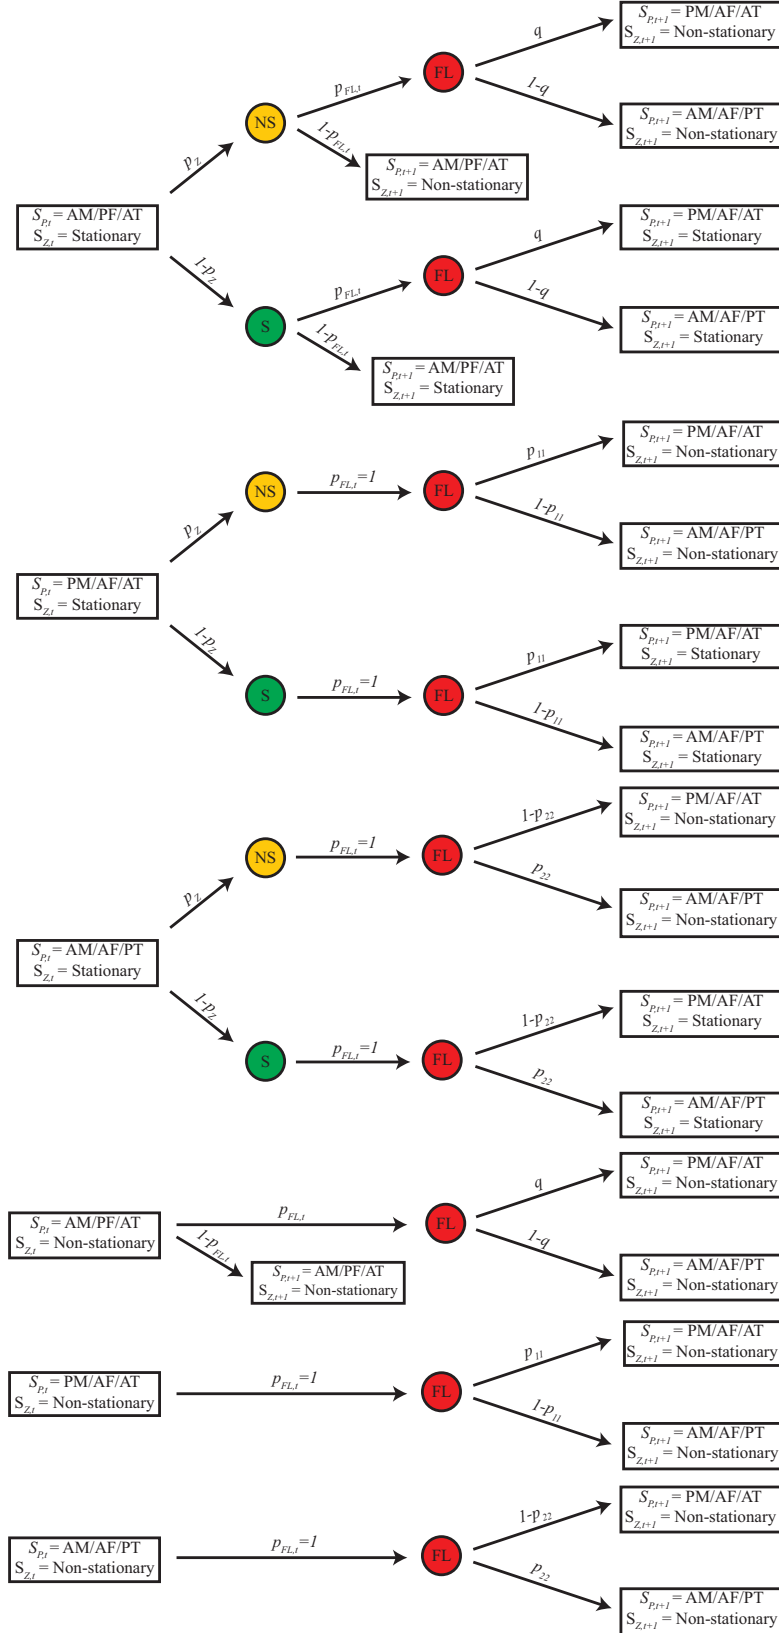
$S_{P,t}$ = AM/PF/AT
$S_{Z,t}$ = Stationary

$p_Z$

NS

$p_{FL,t}$

FL

q

$S_{P,t+1}$ = PM/AF/AT
$S_{Z,t+1}$ = Non-stationary

1-q

$S_{P,t+1}$ = AM/AF/PT
$S_{Z,t+1}$ = Non-stationary

$1\text{-}p_{FL,t}$

$S_{P,t+1}$ = AM/PF/AT
$S_{Z,t+1}$ = Non-stationary

$1\text{-}p_Z$

S

$p_{FL,t}$

FL

q

$S_{P,t+1}$ = PM/AF/AT
$S_{Z,t+1}$ = Stationary

1-q

$S_{P,t+1}$ = AM/AF/PT
$S_{Z,t+1}$ = Stationary

$1\text{-}p_{FL,t}$

$S_{P,t+1}$ = AM/PF/AT
$S_{Z,t+1}$ = Stationary

$S_{P,t}$ = PM/AF/AT
$S_{Z,t}$ = Stationary

$p_Z$

NS

$p_{FL,t}=1$

FL

$p_{11}$

$S_{P,t+1}$ = PM/AF/AT
$S_{Z,t+1}$ = Non-stationary

$1\text{-}p_{11}$

$S_{P,t+1}$ = AM/AF/PT
$S_{Z,t+1}$ = Non-stationary

$1\text{-}p_Z$

S

$p_{FL,t}=1$

FL

$p_{11}$

$S_{P,t+1}$ = PM/AF/AT
$S_{Z,t+1}$ = Stationary

$1\text{-}p_{11}$

$S_{P,t+1}$ = AM/AF/PT
$S_{Z,t+1}$ = Stationary

$S_{P,t}$ = AM/AF/PT
$S_{Z,t}$ = Stationary

$p_Z$

NS

$p_{FL,t}=1$

FL

$1\text{-}p_{22}$

$S_{P,t+1}$ = PM/AF/AT
$S_{Z,t+1}$ = Non-stationary

$p_{22}$

$S_{P,t+1}$ = AM/AF/PT
$S_{Z,t+1}$ = Non-stationary

$1\text{-}p_Z$

S

$p_{FL,t}=1$

FL

$1\text{-}p_{22}$

$S_{P,t+1}$ = PM/AF/AT
$S_{Z,t+1}$ = Stationary

$p_{22}$

$S_{P,t+1}$ = AM/AF/PT
$S_{Z,t+1}$ = Stationary

$S_{P,t}$ = AM/PF/AT
$S_{Z,t}$ = Non-stationary

$p_{FL,t}$

FL

q

$S_{P,t+1}$ = PM/AF/AT
$S_{Z,t+1}$ = Non-stationary

1-q

$S_{P,t+1}$ = AM/AF/PT
$S_{Z,t+1}$ = Non-stationary

$1\text{-}p_{FL,t}$

$S_{P,t+1}$ = AM/PF/AT
$S_{Z,t+1}$ = Non-stationary

$S_{P,t}$ = PM/AF/AT
$S_{Z,t}$ = Non-stationary

$p_{FL,t}=1$

FL

$p_{11}$

$S_{P,t+1}$ = PM/AF/AT
$S_{Z,t+1}$ = Non-stationary

$1\text{-}p_{11}$

$S_{P,t+1}$ = AM/AF/PT
$S_{Z,t+1}$ = Non-stationary

$S_{P,t}$ = AM/AF/PT
$S_{Z,t}$ = Non-stationary

$p_{FL,t}=1$

FL

$1\text{-}p_{22}$

$S_{P,t+1}$ = PM/AF/AT
$S_{Z,t+1}$ = Non-stationary

$p_{22}$

$S_{P,t+1}$ = AM/AF/PT
$S_{Z,t+1}$ = Non-stationary